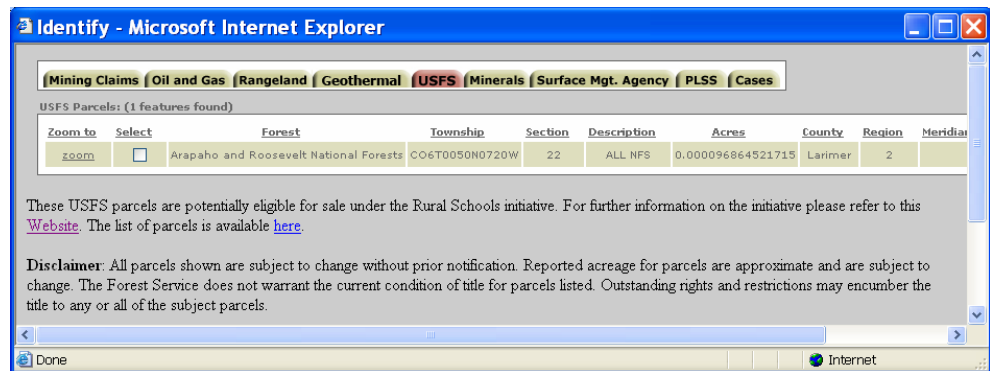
Identify - Microsoft Internet Explorer

Mining Claims | Oil and Gas | Rangeland | Geothermal | USFS | Minerals | Surface Mgt. Agency | PLSS | Cases

USFS Parcels: (1 features found)

| Zoom to | Select | Forest | Township | Section | Description | Acres | County | Region | Meridian |
|---|---|---|---|---|---|---|---|---|---|
| zoom | | Arapaho and Roosevelt National Forests | CO6T0050N0720W | 22 | ALL NFS | 0.000096864521715 | Larimer | 2 | |

These USFS parcels are potentially eligible for sale under the Rural Schools initiative. For further information on the initiative please refer to this Website. The list of parcels is available here.

Disclaimer: All parcels shown are subject to change without prior notification. Reported acreage for parcels are approximate and are subject to change. The Forest Service does not warrant the current condition of title for parcels listed. Outstanding rights and restrictions may encumber the title to any or all of the subject parcels.

Done

Internet